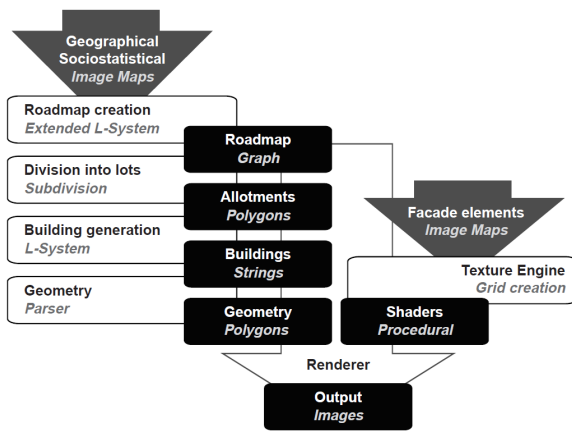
Geographical
Sociostatistical
Image Maps

Roadmap creation
Extended L-System

Roadmap
Graph

Division into lots
Subdivision

Allotments
Polygons

Building generation
L-System

Buildings
Strings

Geometry
Parser

Geometry
Polygons

Facade elements
Image Maps

Texture Engine
Grid creation

Shaders
Procedural

Renderer

Output
Images